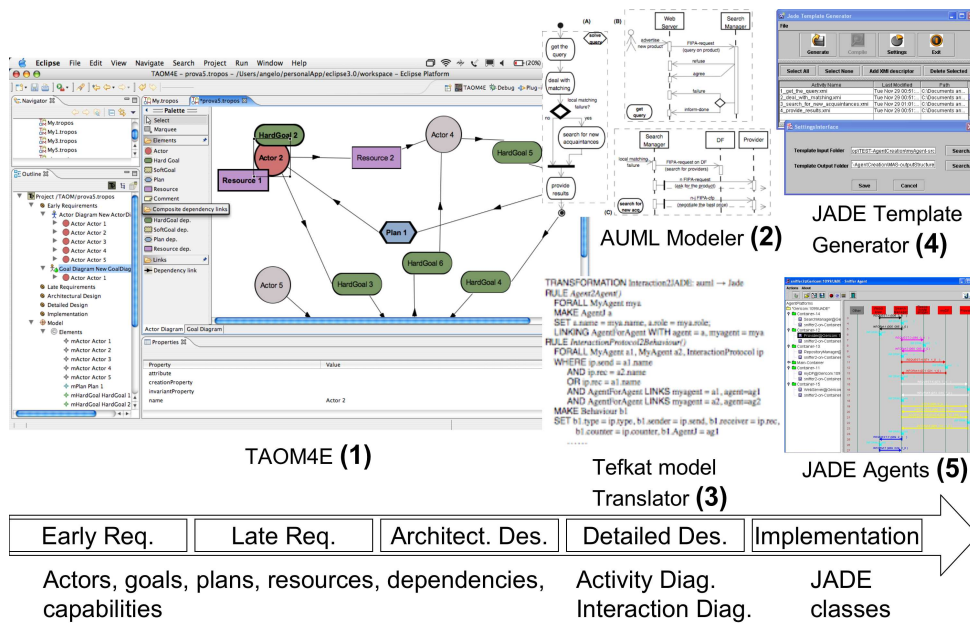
Eclipse File Edit View Navigate Search Project Run Window Help
(20%)
TAOM4E – prova5.tropos – /Users/angelo/personalApp/eclipse3.0/workspace – Eclipse Platform
TAOM4E Debug Plug
Navigator
My.tropos
My1.tropos
My3.tropos
My5.tropos
Outline
Project /TAOM/prova5.tropos
Early Requirements
Actor Diagram New ActorDi
Actor Actor 1
Actor Actor 2
Actor Actor 3
Actor Actor 4
Actor Actor 5
Goal Diagram New GoalDiag
Actor Actor 1
Late Requirements
Architectural Design
Detailed Design
Implementation
Model
Elements
mActor Actor 1
mActor Actor 2
mActor Actor 3
mActor Actor 4
mActor Actor 5
mPlan Plan 1
mHardGoal HardGoal 1
mHardGoal HardGoal 2
My.tropos
*prova5.tropos
Palette
Select
Marquee
Elements
Actor
Hard Goal
SoftGoal
Plan
Resource
Comment
Composite dependency links
HardGoal dep.
SoftGoal dep.
Plan dep.
Resource dep.
Links
Dependency link
HardGoal 2
Actor 2
Resource 1
Resource 2
Actor 4
HardGoal 5
Plan 1
Actor 5
HardGoal 3
HardGoal 6
HardGoal 4
Actor Diagram Goal Diagram
Properties
| Property | Value |
|---|---|
| attribute | |
| creationProperty | |
| invariantProperty | |
| name | Actor 2 |

TAOM4E (1)

(A) (B)
get the query
active query
deal with matching
local matching failure?
no yes
search for new acquaintances
provide results
Web Server
Search Manager
advertise new product
FIPA-request (query on product)
refuse
agree
failure
inform-done
get query
(C)
Search Manager
DF
Provider
local matching failure
FIPA-request on DF (search for providers)
FIPA-request (ask for the product)
FIPA-cfp (negotiate the best price)
search for new acq.

AUML Modeler (2)

TRANSFORMATION Interaction2JADE: auml → Jade
RULE Agent2Agent()
FORALL MyAgent mya
MAKE AgentJ a
SET a.name = mya.name, a.role = mya.role;
LINKING AgentForAgent WITH agent = a, myagent = mya
RULE InteractionProtocol2Behaviour()
FORALL MyAgent a1, MyAgent a2, InteractionProtocol ip
WHERE ip.send = a1.name
AND ip.rec = a2.name
OR ip.rec = a1.name
AND AgentForAgent LINKS myagent = a1, agent=ag1
AND AgentForAgent LINKS myagent = a2, agent=ag2
MAKE Behaviour b1
SET b1.type = ip.type, b1.sender = ip.send, b1.receiver = ip.rec,
b1.counter = ip.counter, b1.AgentJ = ag1
......

Tefkat model Translator (3)

Jade Template Generator
File
Generate Console Settings Exit
Select All Select None Add XMI descriptor Delete Selected
Activity Name Last Modified Path
1_get_the_query.xmi Tue Nov 29 00:51 C:\Documents an...
2_deal_with_matching.xmi Tue Nov 29 00:51 C:\Documents an...
3_search_for_new_acquaintances.xmi Tue Nov 29 01:01 C:\Documents an...
4_provide_results.xmi Tue Nov 29 00:51 C:\Documents an...
SettingInterface
Template Input Folder ectTEST-AgentCreation\myAgent-src
Search
Template Output Folder AgentCreation\MAS-output\Structure
Search
Save Cancel

JADE Template Generator (4)

JADE Agents (5)

Early Req. | Late Req. | Architect. Des. | Detailed Des. | Implementation

Actors, goals, plans, resources, dependencies, capabilities

Activity Diag. Interaction Diag.

JADE classes